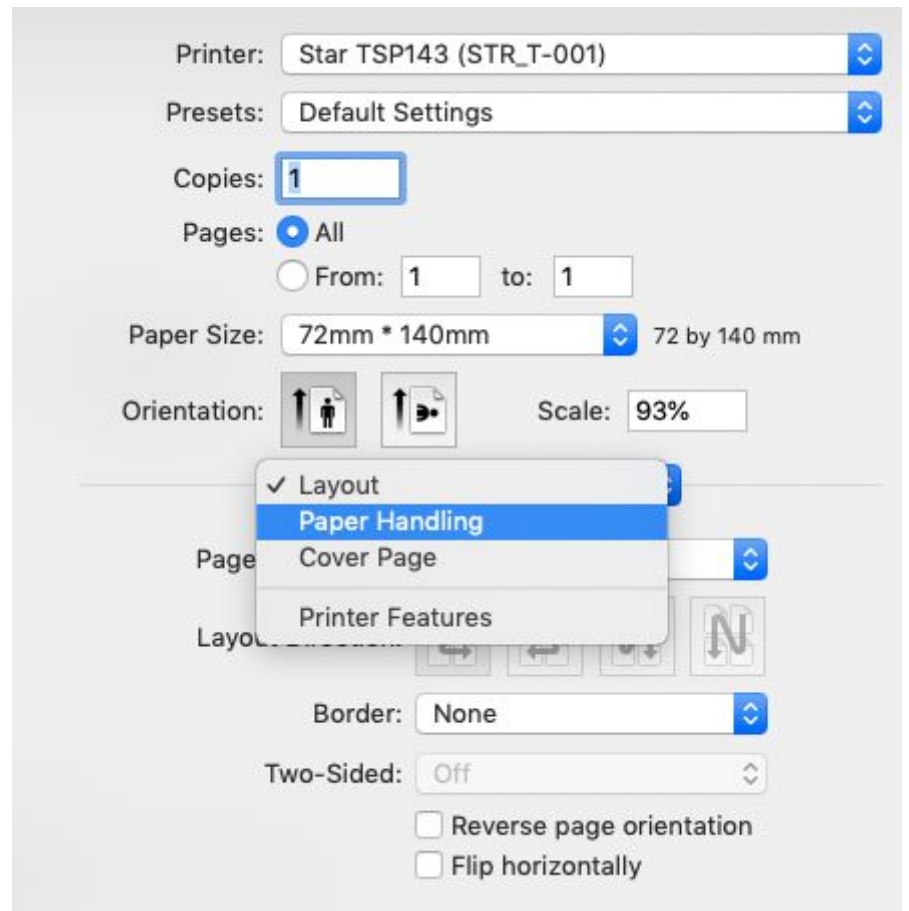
Printer: Star TSP143 (STR_T-001)

Presets: Default Settings

Copies: 1

Pages: All

From: 1 to: 1

Paper Size: 72mm * 140mm 72 by 140 mm

Orientation:

Scale: 93%

✓ Layout
Paper Handling
Cover Page
Printer Features

Page

Layo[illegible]

Border: None

Two-Sided: Off

Reverse page orientation

Flip horizontally